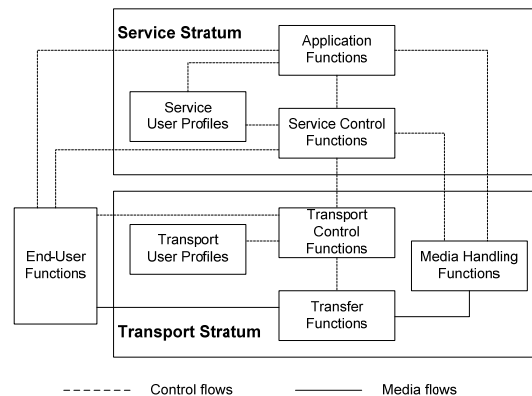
Service Stratum

Application Functions

Service User Profiles

Service Control Functions

End-User Functions

Transport User Profiles

Transport Control Functions

Media Handling Functions

Transfer Functions

Transport Stratum

Control flows

Media flows